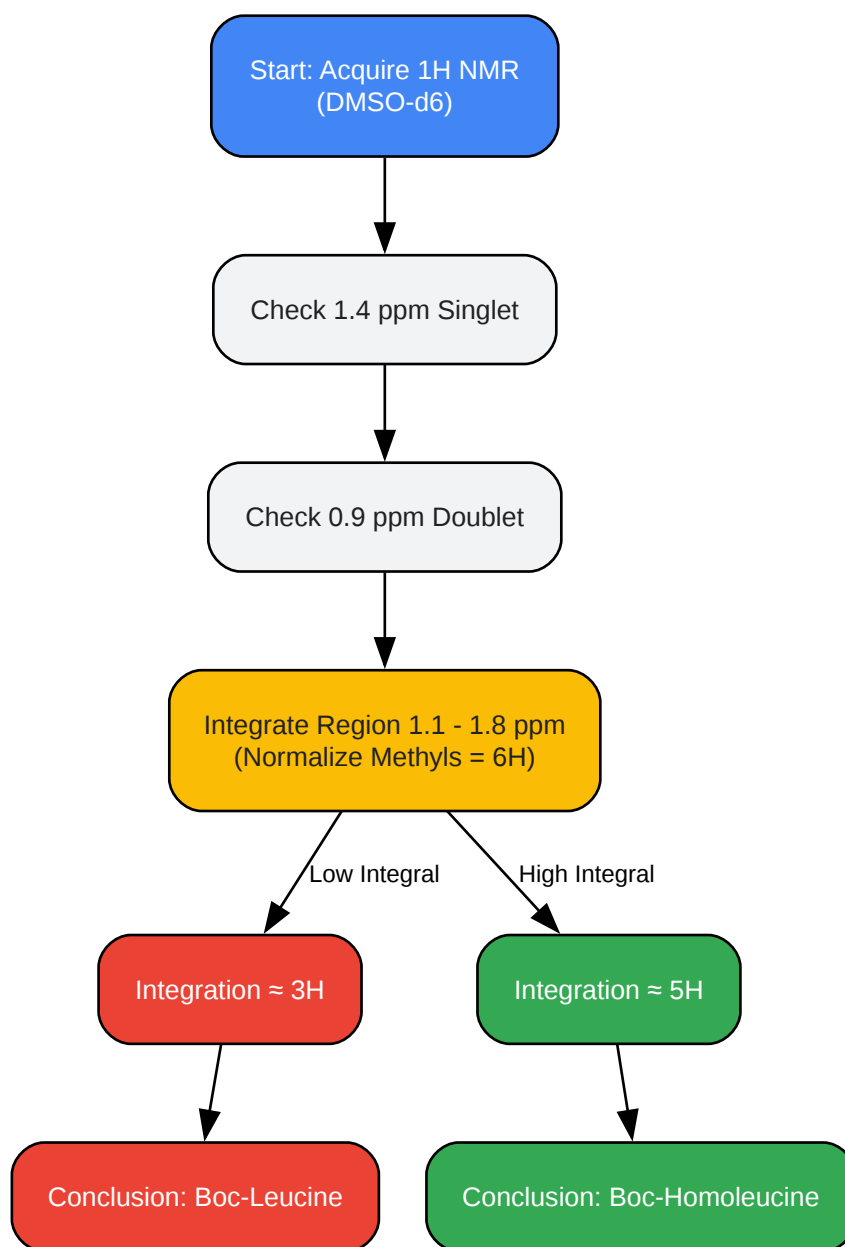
Start: Acquire 1H NMR (DMSO-d6)

Check 1.4 ppm Singlet

Check 0.9 ppm Doublet

Integrate Region 1.1 - 1.8 ppm (Normalize Methyls = 6H)

Low Integral

High Integral

Integration ≈ 3H

Integration ≈ 5H

Conclusion: Boc-Leucine

Conclusion: Boc-Homoleucine